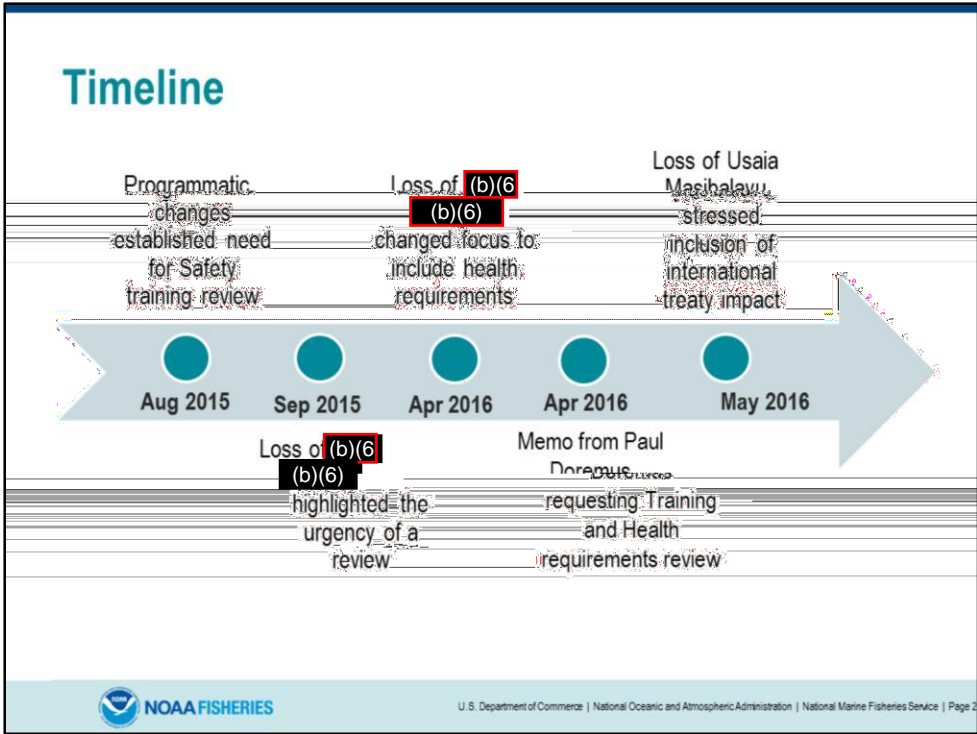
Timeline

Programmatic changes established need for Safety training review

Loss of (b)(6 (b)(6) changed focus to include health requirements

Loss of Usaia Masibalavu stressed inclusion of international treaty impact

Aug 2015

Sep 2015

Apr 2016

Apr 2016

May 2016

Loss of (b)(6 (b)(6) highlighted the urgency of a review

Memo from Paul Doremus requesting Training and Health requirements review

NOAA FISHERIES

U.S. Department of Commerce | National Oceanic and Atmospheric Administration | National Marine Fisheries Service | Page 2